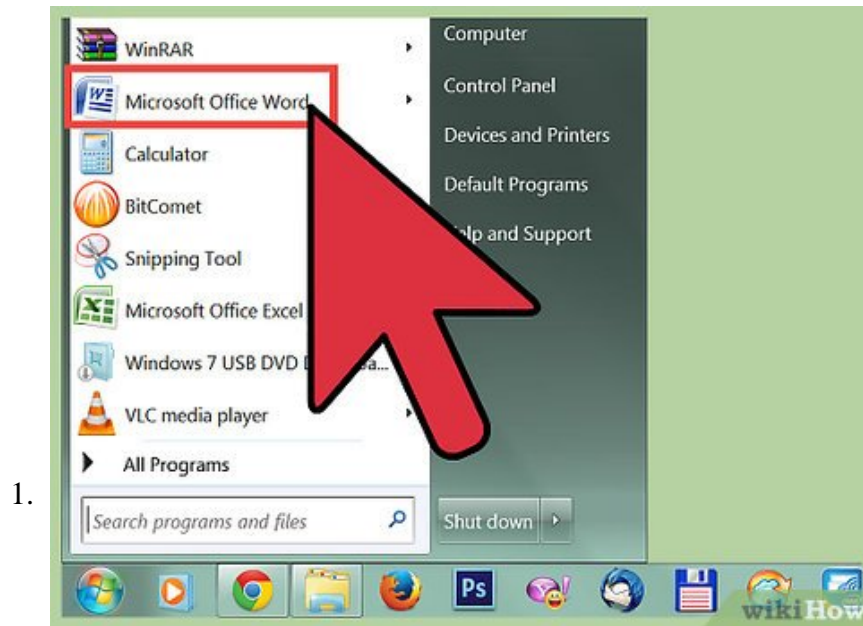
WinRAR
Microsoft Office Word
Calculator
BitComet
Snipping Tool
Microsoft Office Excel
Windows 7 USB DVD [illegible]a...
VLC media player
All Programs
Search programs and files
Computer
Control Panel
Devices and Printers
Default Programs
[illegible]lp and Support
Shut down
1.
wikiHow